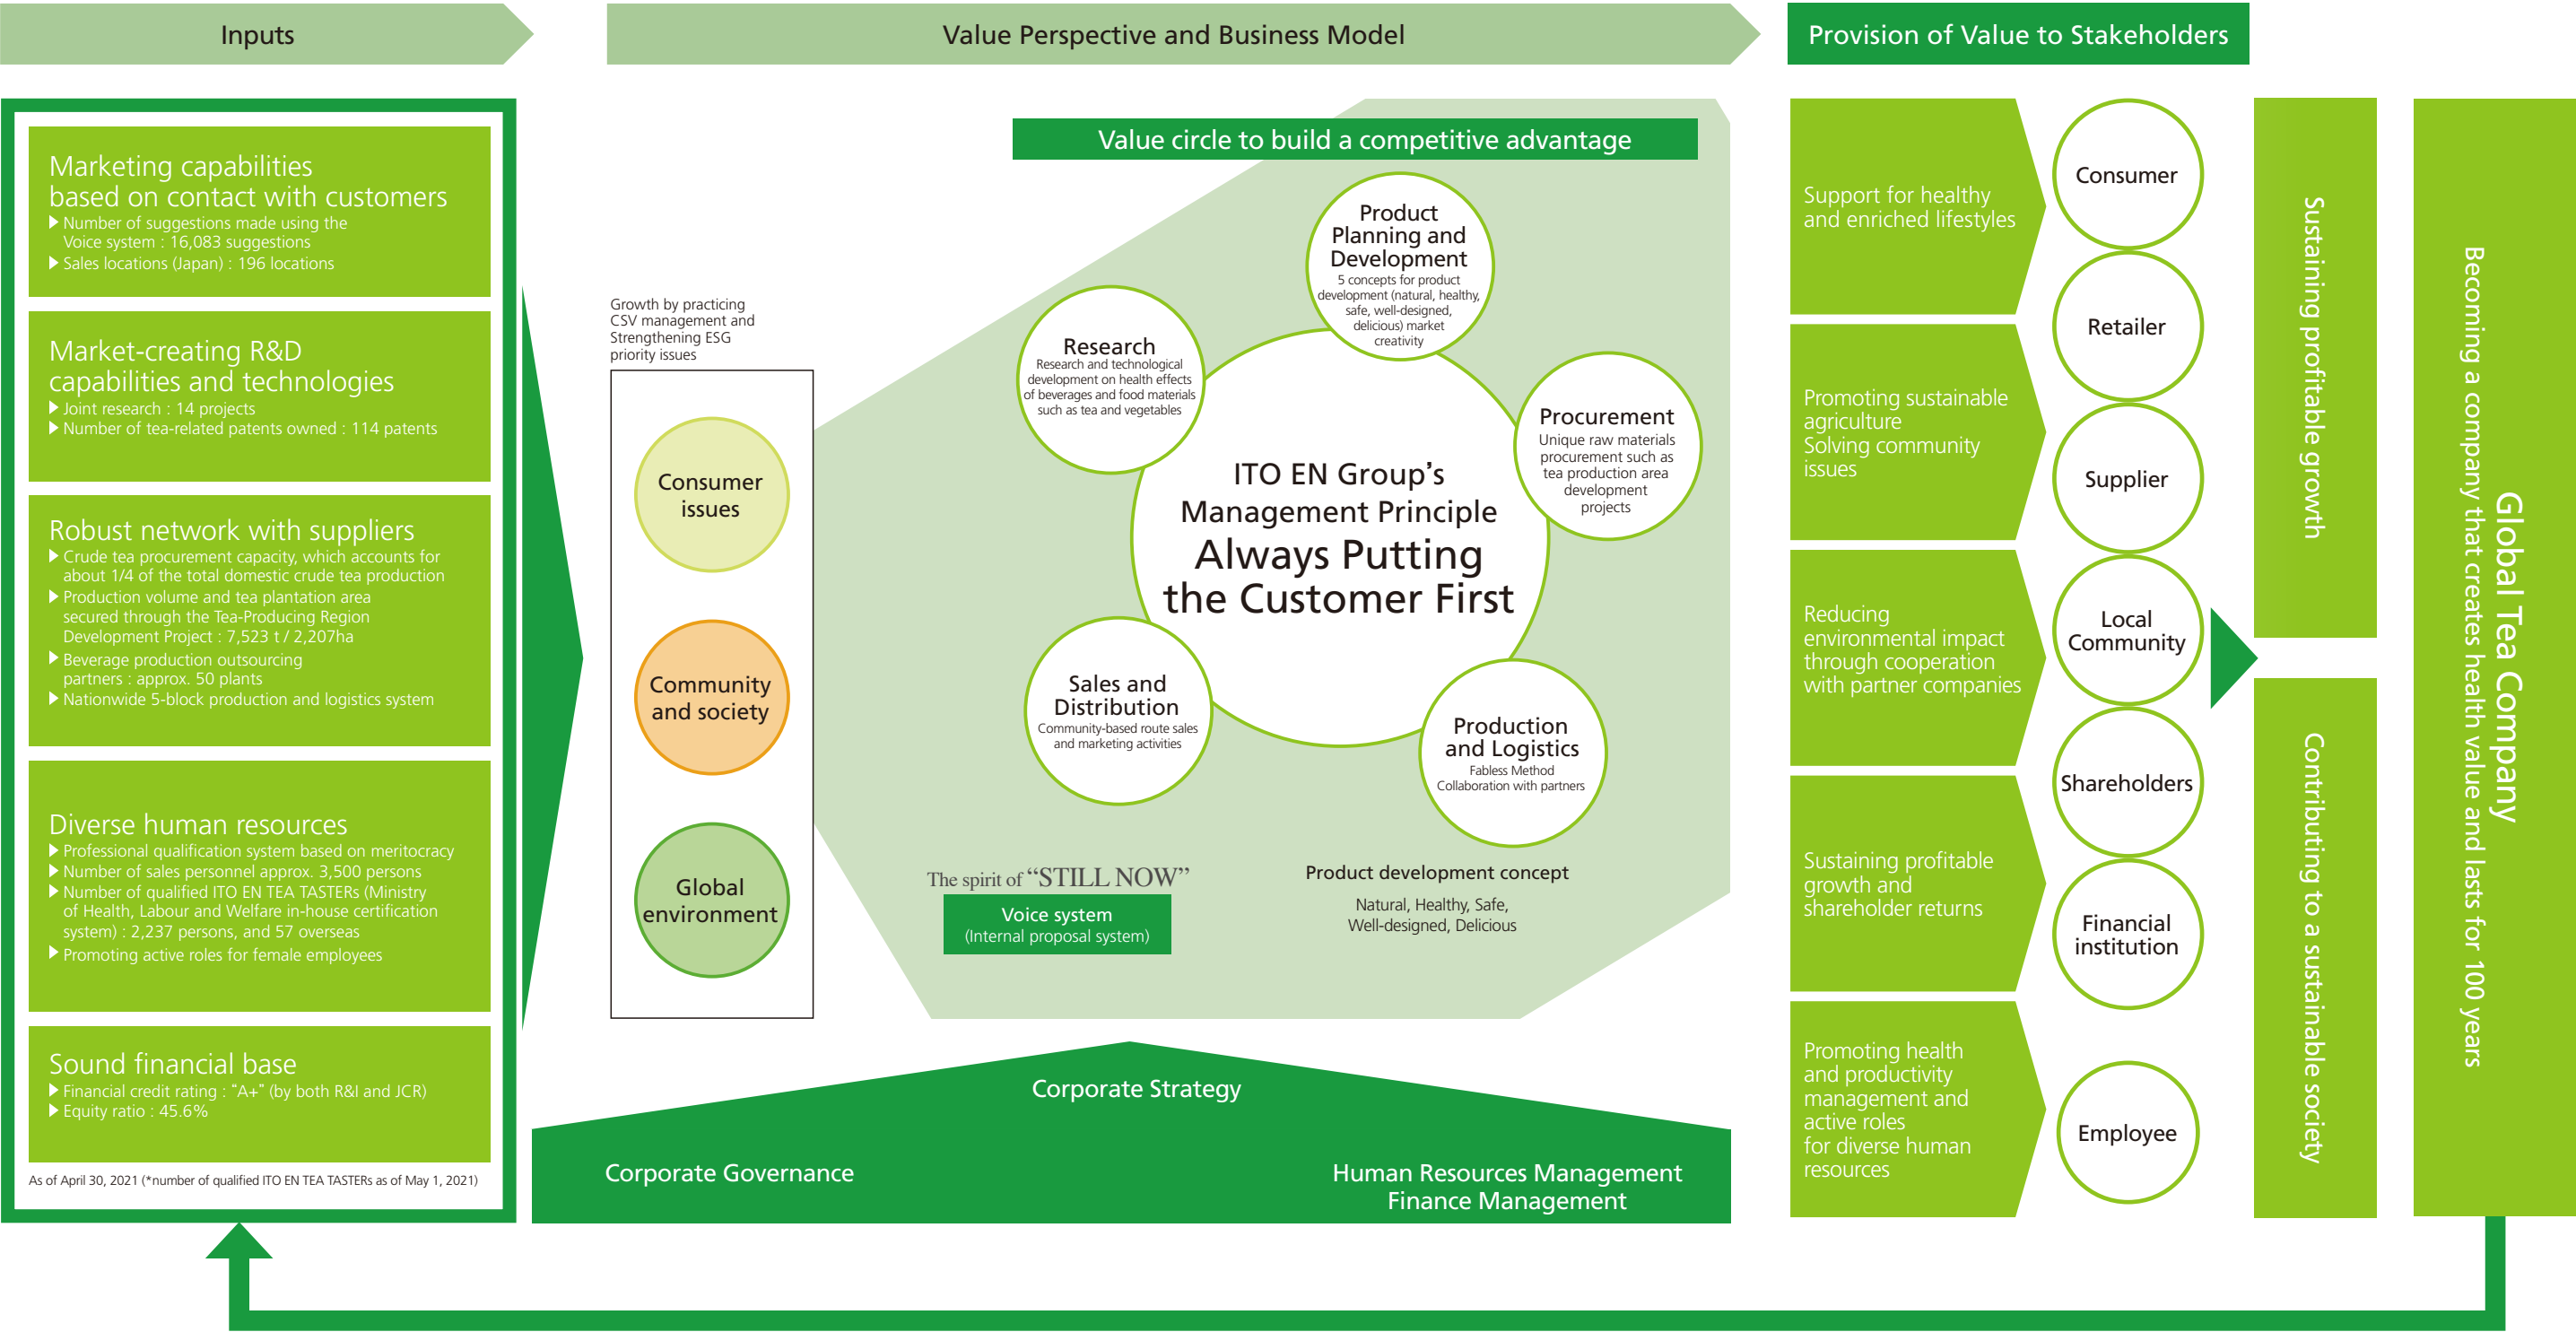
Inputs

Value Perspective and Business Model

Provision of Value to Stakeholders

Marketing capabilities based on contact with customers
▶ Number of suggestions made using the Voice system : 16,083 suggestions
▶ Sales locations (Japan) : 196 locations

Market-creating R&D capabilities and technologies
▶ Joint research : 14 projects
▶ Number of tea-related patents owned : 114 patents

Robust network with suppliers
▶ Crude tea procurement capacity, which accounts for about 1/4 of the total domestic crude tea production
▶ Production volume and tea plantation area secured through the Tea-Producing Region Development Project : 7,523 t / 2,207ha
▶ Beverage production outsourcing partners : approx. 50 plants
▶ Nationwide 5-block production and logistics system

Diverse human resources
▶ Professional qualification system based on meritocracy
▶ Number of sales personnel approx. 3,500 persons
▶ Number of qualified ITO EN TEA TASTERs (Ministry of Health, Labour and Welfare in-house certification system) : 2,237 persons, and 57 overseas
▶ Promoting active roles for female employees

Sound financial base
▶ Financial credit rating : "A+" (by both R&I and JCR)
▶ Equity ratio : 45.6%

As of April 30, 2021 (*number of qualified ITO EN TEA TASTERs as of May 1, 2021)

Growth by practicing CSV management and Strengthening ESG priority issues

Consumer issues

Community and society

Global environment

Value circle to build a competitive advantage

Product Planning and Development
5 concepts for product development (natural, healthy, safe, well-designed, delicious) market creativity

Research
Research and technological development on health effects of beverages and food materials such as tea and vegetables

Procurement
Unique raw materials procurement such as tea production area development projects

ITO EN Group's Management Principle
Always Putting the Customer First

Sales and Distribution
Community-based route sales and marketing activities

Production and Logistics
Fabless Method
Collaboration with partners

The spirit of "STILL NOW"
Voice system
(Internal proposal system)

Product development concept
Natural, Healthy, Safe, Well-designed, Delicious

Corporate Strategy
Corporate Governance
Human Resources Management
Finance Management

Support for healthy and enriched lifestyles
Consumer
Retailer
Promoting sustainable agriculture
Solving community issues
Supplier
Reducing environmental impact through cooperation with partner companies
Local Community
Shareholders
Sustaining profitable growth and shareholder returns
Financial institution
Promoting health and productivity management and active roles for diverse human resources
Employee

Sustaining profitable growth
Contributing to a sustainable society

Global Tea Company
Becoming a company that creates health value and lasts for 100 years